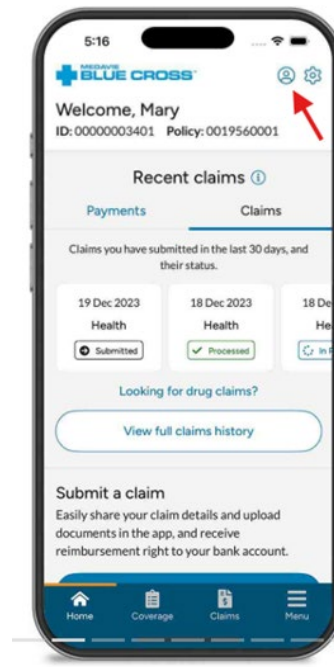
5:16

MEDAVIE BLUE CROSS

Welcome, Mary
ID: 00000003401 Policy: 0019560001

Recent claims ⓘ

Payments
Claims

Claims you have submitted in the last 30 days, and their status.

19 Dec 2023
Health
Submitted

18 Dec 2023
Health
✓ Processed

18 De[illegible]
He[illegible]
In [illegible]

Looking for drug claims?

View full claims history

Submit a claim
Easily share your claim details and upload documents in the app, and receive reimbursement right to your bank account.

Home
Coverage
Claims
Menu